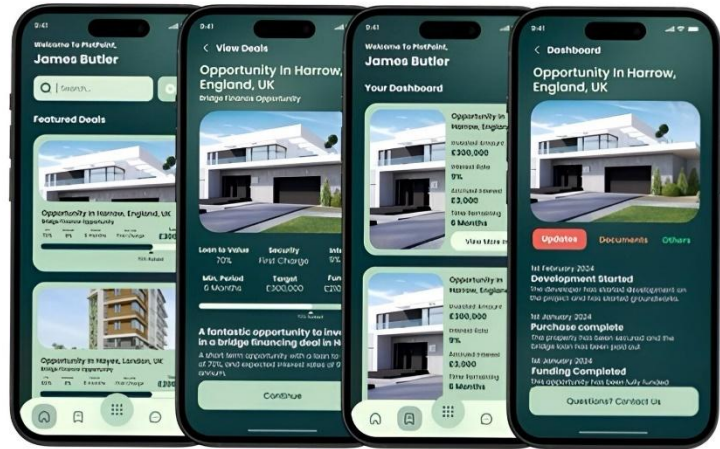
9:41
Welcome To PlotPoint,
James Butler
Search...
Featured Deals
Opportunity in Harrow, England, UK
Bridge Finance Opportunity
70% 9% 6 Months First Charge
70% Raised
Opportunity in Hayes, London, UK
Bridge Finance Opportunity
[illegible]

9:41
View Deals
Opportunity In Harrow, England, UK
Bridge Finance Opportunity
Loan to Value 70%
Security First Charge
Inte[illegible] 9%
Min. Period 6 Months
Target £300,000
Fun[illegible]
70% Raised
A fantastic opportunity to inve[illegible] in a bridge financing deal in H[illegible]
A short term opportunity with a loan to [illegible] of 70%, and expected interest rates of 9 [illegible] annum.
Continue

9:41
Welcome To PlotPoint,
James Butler
Your Dashboard
Opportunity in Harrow, England
Invested Amount £300,000
Interest Rate 9%
Annual Interest £27,000
Time Remaining 6 Months
View More
Opportunity in Harrow, England
Invested Amount £300,000
Interest Rate 9%
Annual Interest £27,000
Time Remaining 6 Months

9:41
Dashboard
Opportunity In Harrow, England, UK
Updates Documents Others
1st February 2024
Development Started
The developer has started development on the project and first groundworks.
1st January 2024
Purchase complete
The property has been secured and the bridge loan has been paid out
1st January 2024
Funding Completed
The opportunity has been fully funded
Questions? Contact Us